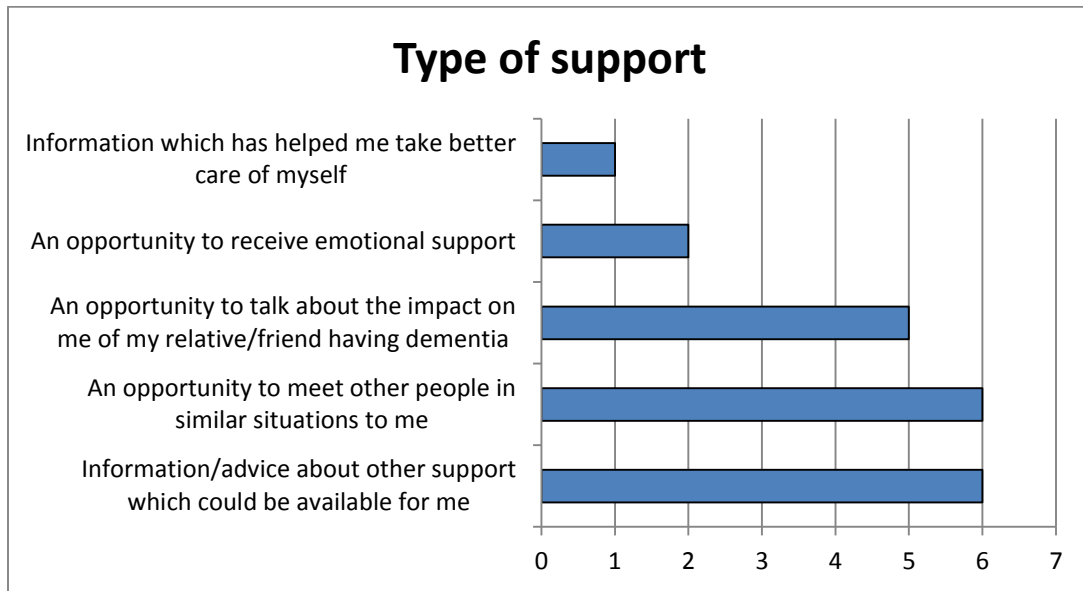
Type of support

Information which has helped me take better care of myself

An opportunity to receive emotional support

An opportunity to talk about the impact on me of my relative/friend having dementia

An opportunity to meet other people in similar situations to me

Information/advice about other support which could be available for me

0 1 2 3 4 5 6 7